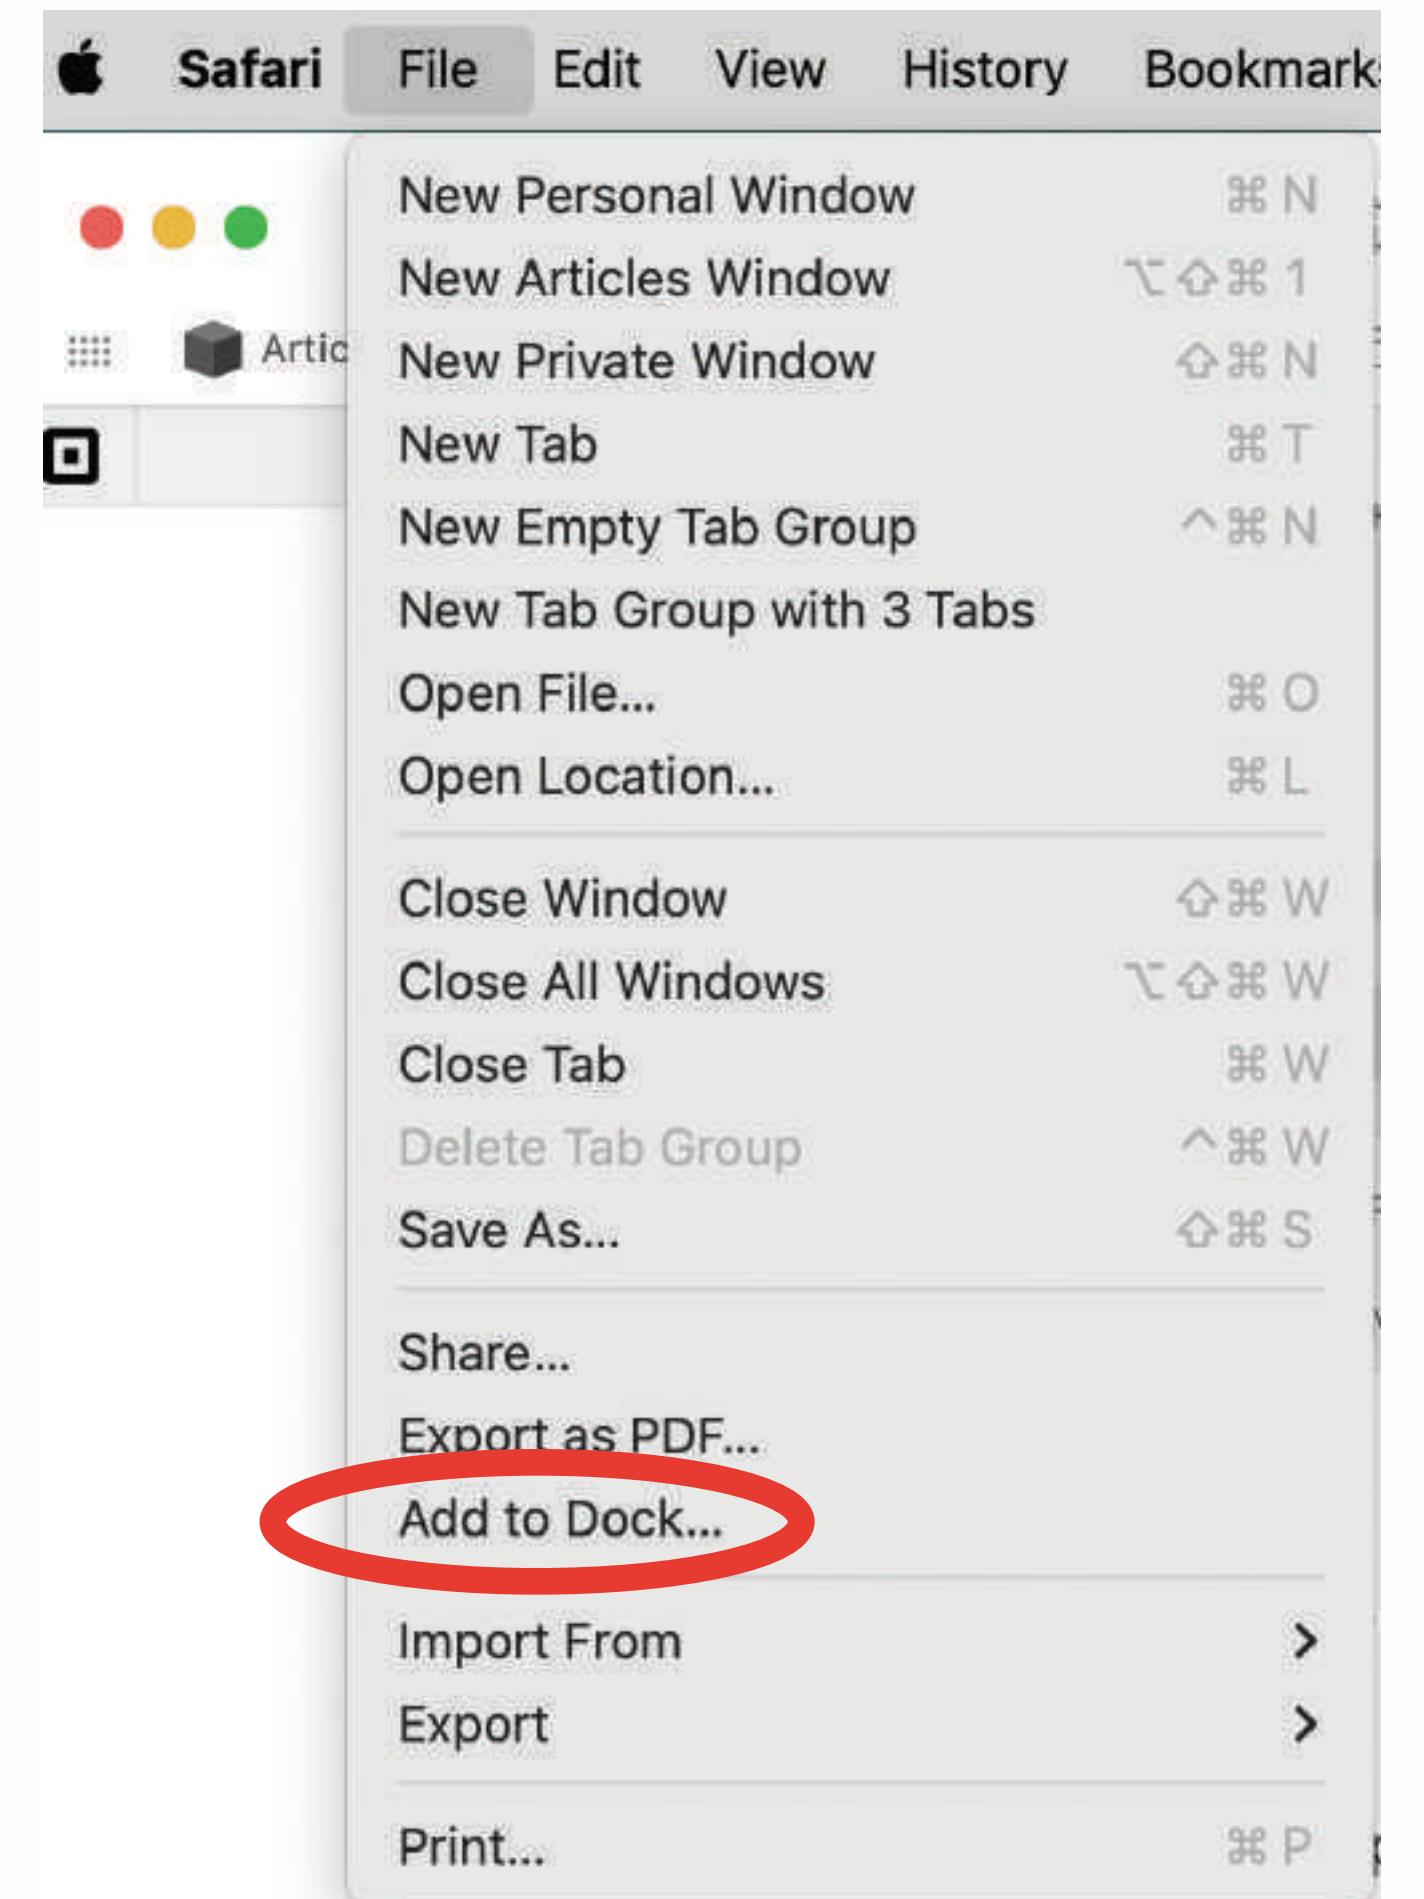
Safari File Edit View History Bookmark

Artic

New Personal Window ⌘N
New Articles Window ⌥⇧⌘1
New Private Window ⇧⌘N
New Tab ⌘T
New Empty Tab Group ^⌘N
New Tab Group with 3 Tabs
Open File... ⌘O
Open Location... ⌘L

Close Window ⇧⌘W
Close All Windows ⌥⇧⌘W
Close Tab ⌘W
Delete Tab Group ^⌘W
Save As... ⇧⌘S

Share...
Export as PDF...
Add to Dock...

Import From >
Export >

Print... ⌘P